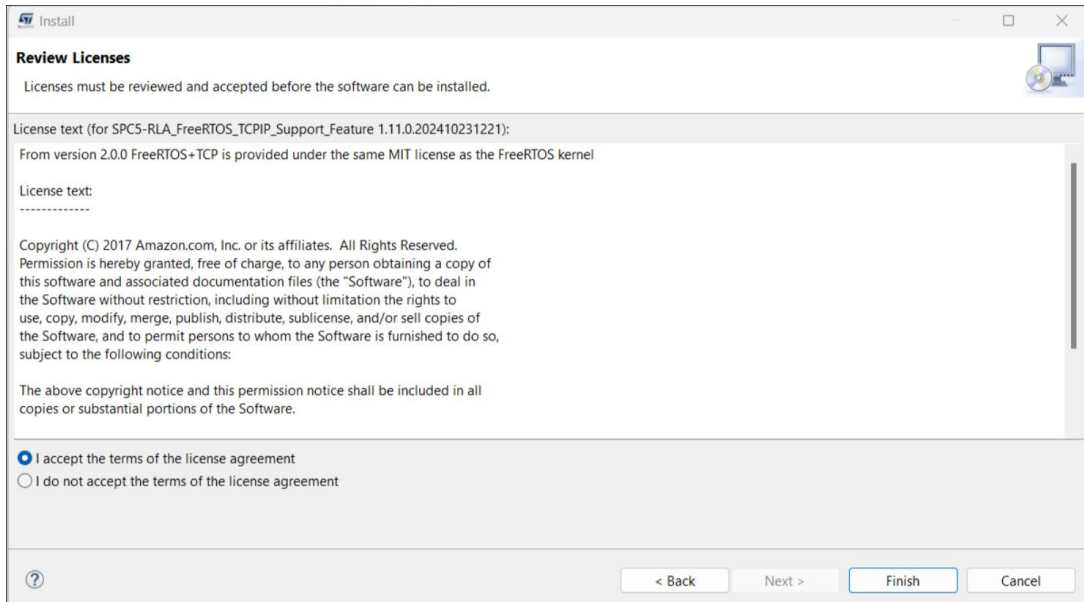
Install

Review Licenses

Licenses must be reviewed and accepted before the software can be installed.

License text (for SPC5-RLA_FreeRTOS_TCPIP_Support_Feature 1.11.0.202410231221):

From version 2.0.0 FreeRTOS+TCP is provided under the same MIT license as the FreeRTOS kernel

License text:
-------------

Copyright (C) 2017 Amazon.com, Inc. or its affiliates. All Rights Reserved. Permission is hereby granted, free of charge, to any person obtaining a copy of this software and associated documentation files (the "Software"), to deal in the Software without restriction, including without limitation the rights to use, copy, modify, merge, publish, distribute, sublicense, and/or sell copies of the Software, and to permit persons to whom the Software is furnished to do so, subject to the following conditions:

The above copyright notice and this permission notice shall be included in all copies or substantial portions of the Software.

I accept the terms of the license agreement

I do not accept the terms of the license agreement

?

< Back

Next >

Finish

Cancel